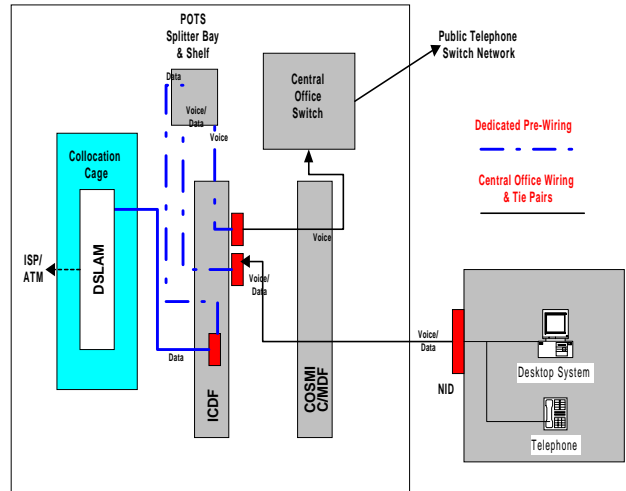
POTS Splitter Bay & Shelf

Data

Voice/ Data

Voice

Central Office Switch

Public Telephone Switch Network

Dedicated Pre-Wiring

Central Office Wiring & Tie Pairs

Collocation Cage

DSLAM

ISP/ ATM

Voice

Voice/ Data

Data

ICDF

COSMI C/MDF

Voice/ Data

NID

Desktop System

Telephone